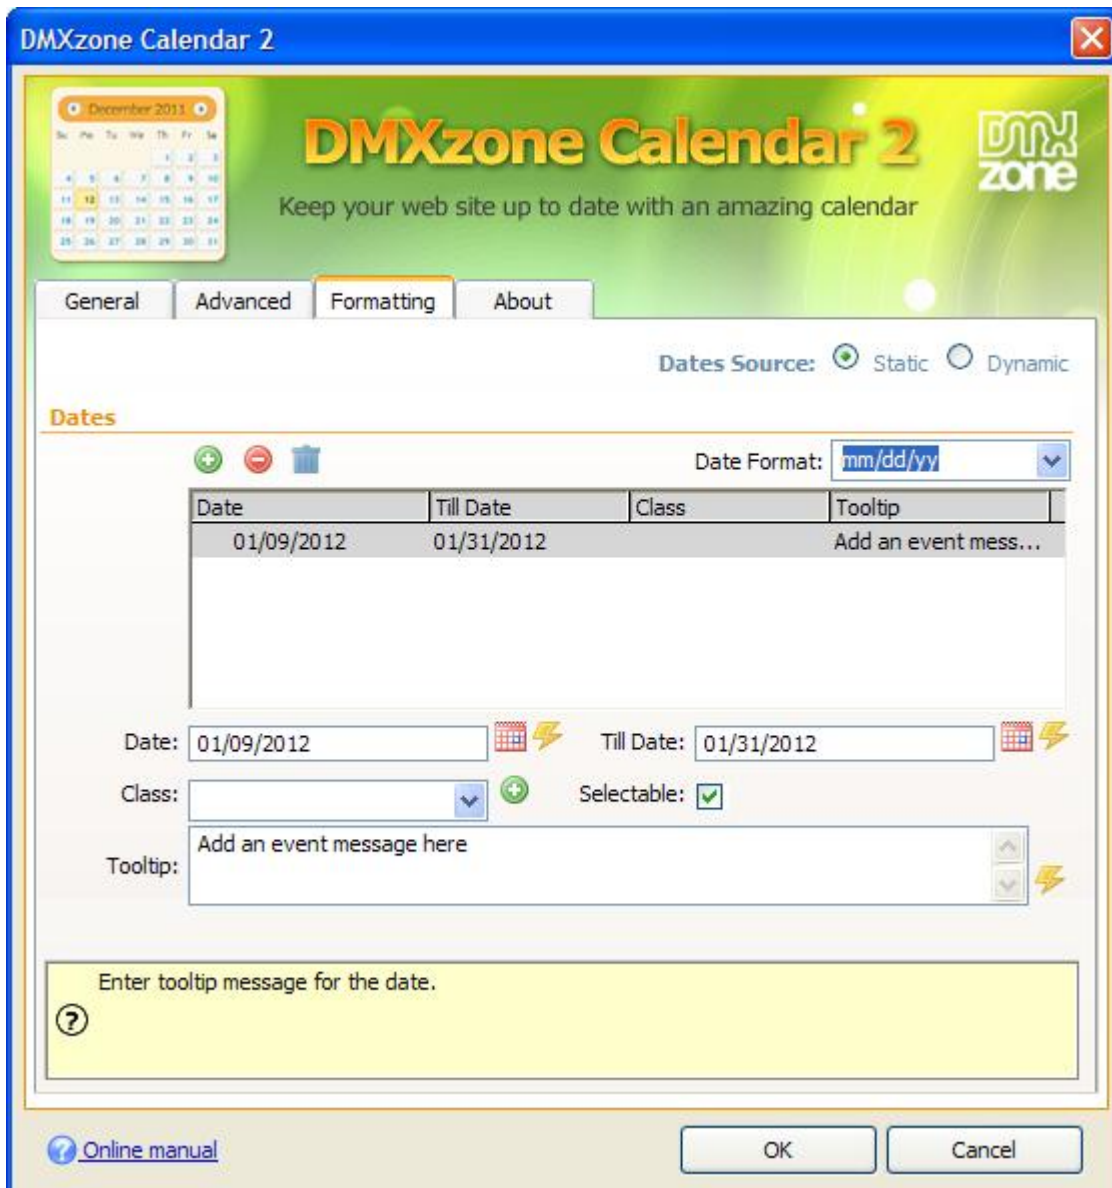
DMXzone Calendar 2

December 2011

DMXzone Calendar 2

Keep your web site up to date with an amazing calendar

DMX zone

General | Advanced | Formatting | About

Dates Source: Static Dynamic

Dates

Date Format: mm/dd/yy

| Date | Till Date | Class | Tooltip |
|---|---|---|---|
| 01/09/2012 | 01/31/2012 | | Add an event mess... |

Date: 01/09/2012

Till Date: 01/31/2012

Class:

Selectable:

Tooltip: Add an event message here

Enter tooltip message for the date.

Online manual

OK

Cancel